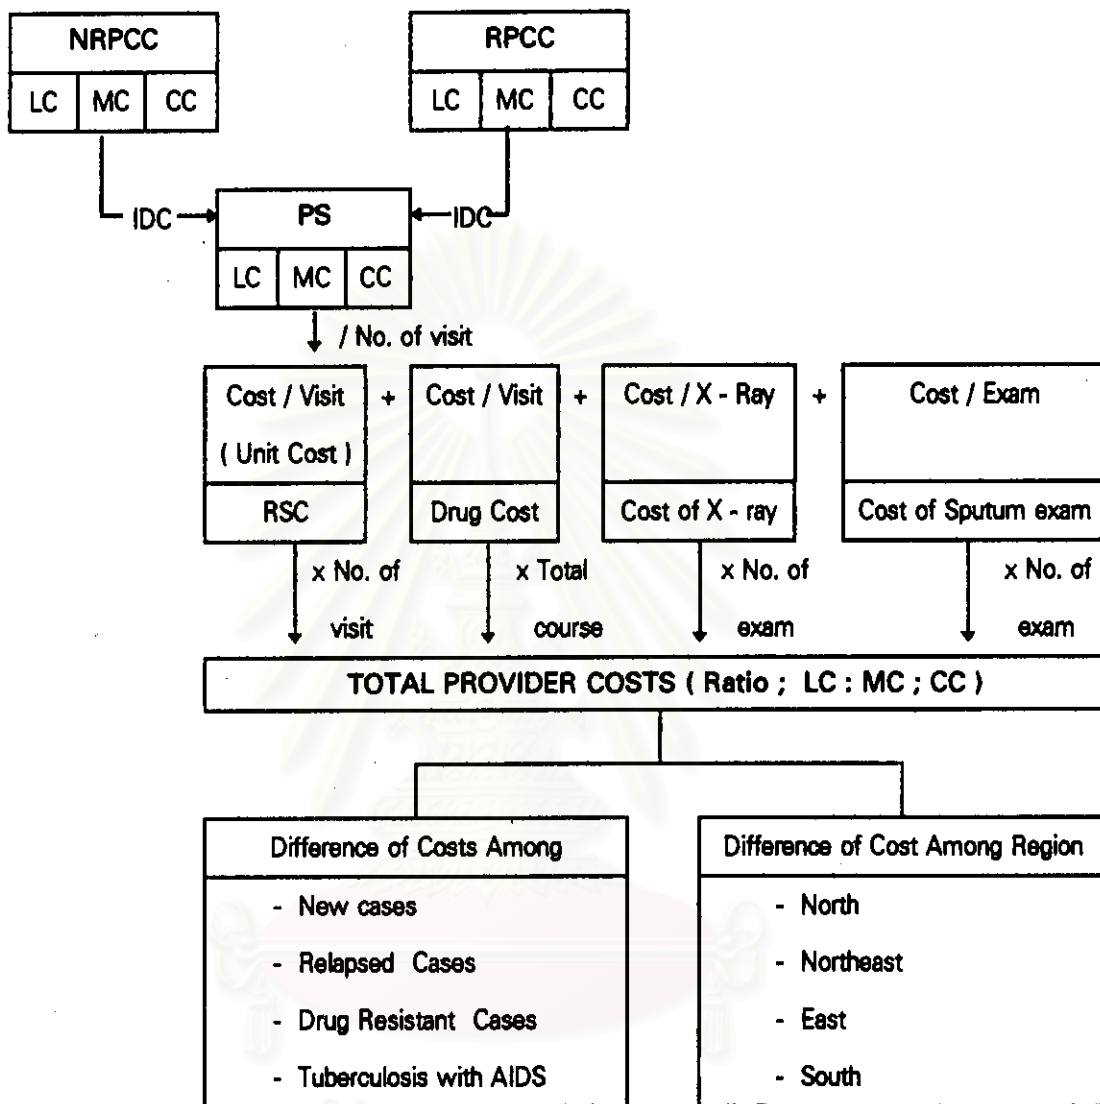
NRPCC

LC | MC | CC

RPCC

LC | MC | CC

IDC

PS

IDC

LC | MC | CC

/ No. of visit

Cost / Visit ( Unit Cost ) + Cost / Visit + Cost / X - Ray + Cost / Exam

RSC

Drug Cost

Cost of X - ray

Cost of Sputum exam

x No. of visit

x Total course

x No. of exam

x No. of exam

TOTAL PROVIDER COSTS ( Ratio ; LC : MC ; CC )

Difference of Costs Among

- New cases
- Relapsed Cases
- Drug Resistant Cases
- Tuberculosis with AIDS

Difference of Cost Among Region

- North
- Northeast
- East
- South